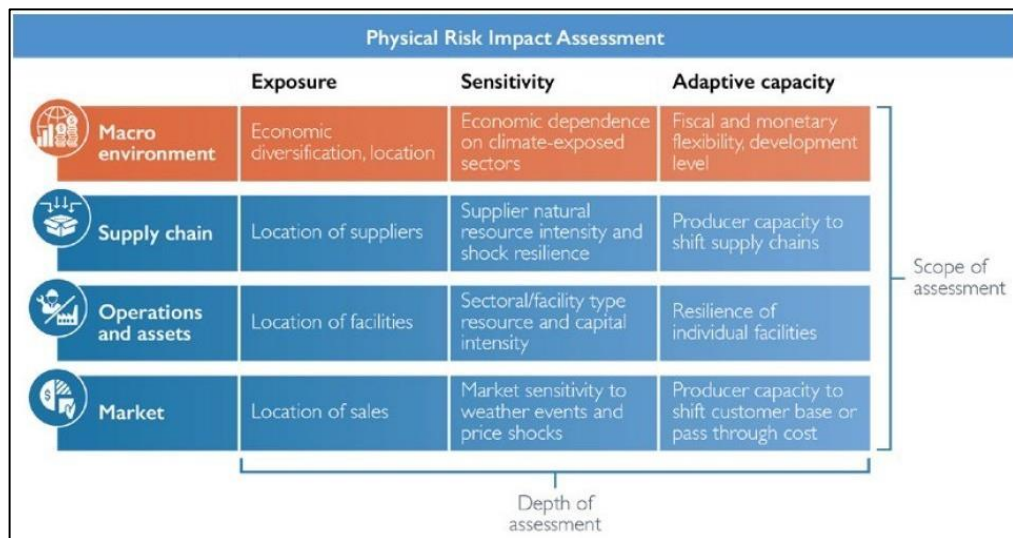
Physical Risk Impact Assessment

| | Exposure | Sensitivity | Adaptive capacity |
|---|---|---|---|
| Macro environment | Economic diversification, location | Economic dependence on climate-exposed sectors | Fiscal and monetary flexibility, development level |
| Supply chain | Location of suppliers | Supplier natural resource intensity and shock resilience | Producer capacity to shift supply chains |
| Operations and assets | Location of facilities | Sectoral/facility type resource and capital intensity | Resilience of individual facilities |
| Market | Location of sales | Market sensitivity to weather events and price shocks | Producer capacity to shift customer base or pass through cost |

Scope of assessment

Depth of assessment